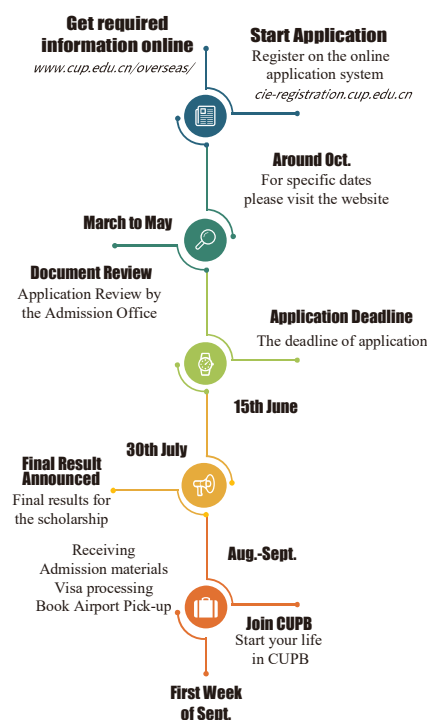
Get required information online
www.cup.edu.cn/overseas/

Start Application
Register on the online application system
cie-registration.cup.edu.cn

Around Oct.
For specific dates please visit the website

March to May

Document Review
Application Review by the Admission Office

Application Deadline
The deadline of application

15th June

30th July

Final Result Announced
Final results for the scholarship

Aug.-Sept.

Receiving Admission materials
Visa processing
Book Airport Pick-up

Join CUPB
Start your life in CUPB

First Week of Sept.